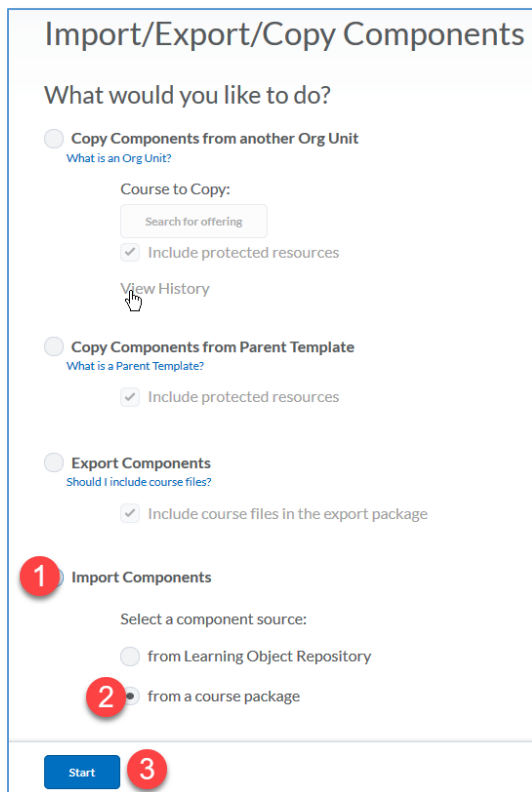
Import/Export/Copy Components

What would you like to do?

Copy Components from another Org Unit
What is an Org Unit?

Course to Copy:

Search for offering

Include protected resources

View History

Copy Components from Parent Template
What is a Parent Template?

Include protected resources

Export Components
Should I include course files?

Include course files in the export package

1 Import Components

Select a component source:

from Learning Object Repository

2 from a course package

Start 3